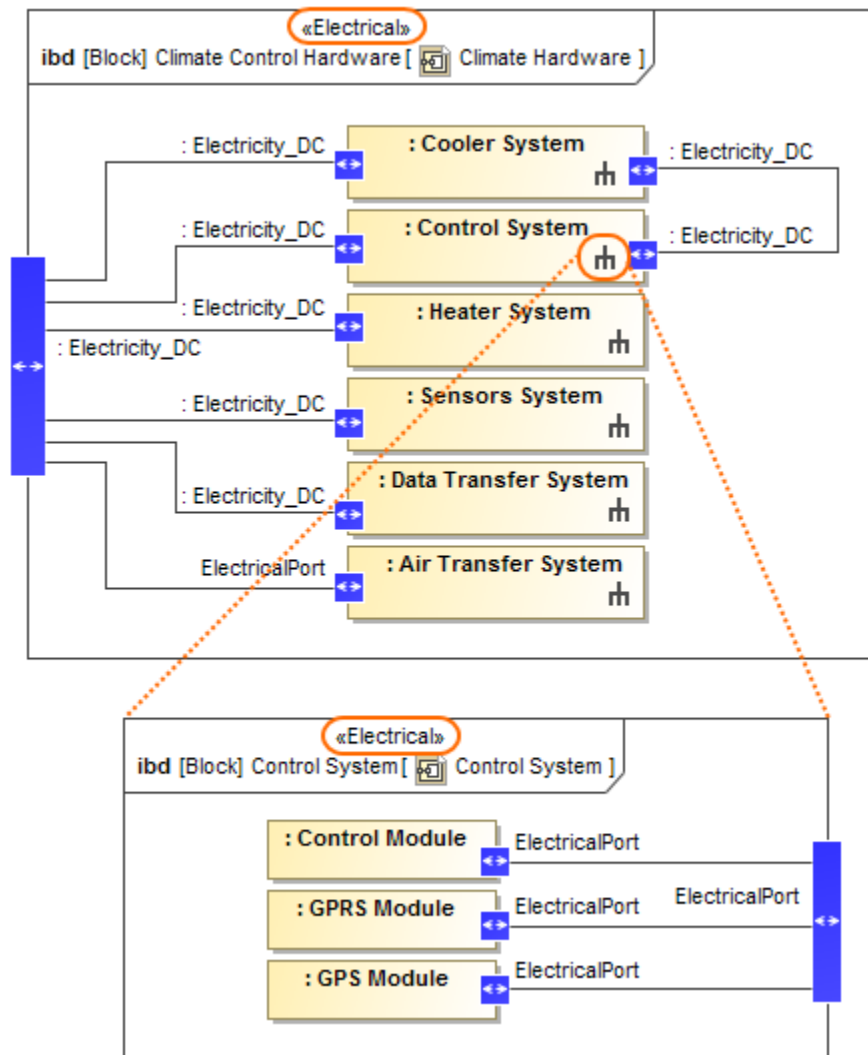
«Electrical»
ibd [Block] Climate Control Hardware [ Climate Hardware ]

: Electricity_DC
: Cooler System
: Electricity_DC
: Electricity_DC
: Control System
: Electricity_DC
: Electricity_DC
: Heater System
: Electricity_DC
: Electricity_DC
: Sensors System
: Electricity_DC
: Data Transfer System
ElectricalPort
: Air Transfer System

«Electrical»
ibd [Block] Control System [ Control System ]

: Control Module
ElectricalPort
: GPRS Module
ElectricalPort
ElectricalPort
: GPS Module
ElectricalPort